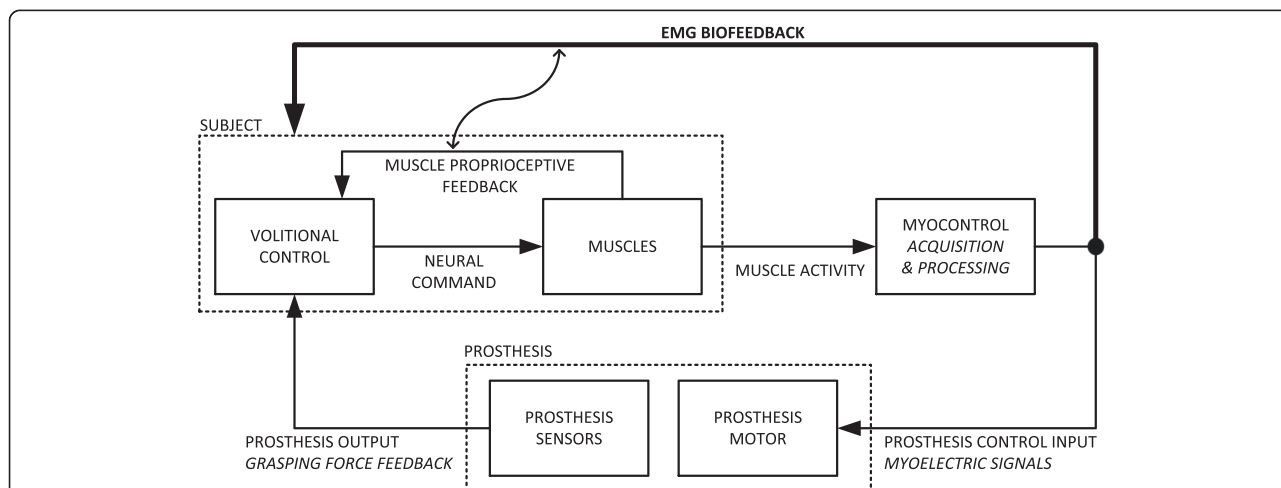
EMG BIOFEEDBACK

SUBJECT

MUSCLE PROPRIOCEPTIVE FEEDBACK

VOLITIONAL CONTROL

NEURAL COMMAND

MUSCLES

MUSCLE ACTIVITY

MYOCONTROL
*ACQUISITION & PROCESSING*

PROSTHESIS

PROSTHESIS SENSORS

PROSTHESIS MOTOR

PROSTHESIS OUTPUT
*GRASPING FORCE FEEDBACK*

PROSTHESIS CONTROL INPUT
*MYOELECTRIC SIGNALS*